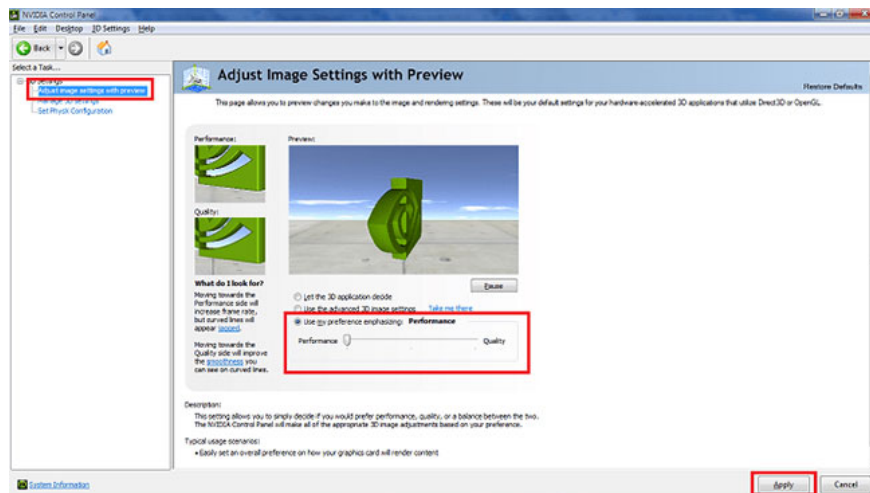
NVIDIA Control Panel

File Edit Desktop 3D Settings Help

Back

Select a Task...

3D Settings
Adjust image settings with preview
Manage 3D settings
Set PhysX Configuration

Adjust Image Settings with Preview

Restore Defaults

This page allows you to preview changes you make to the image and rendering settings. These will be your default settings for your hardware accelerated 3D applications that utilize Direct3D or OpenGL.

Performance:

Quality:

What do I look for?

Moving towards the Performance side will increase frame rate, but curved lines will appear jagged.

Moving towards the Quality side will improve the smoothness you can see on curved lines.

Preview:

Pause

Let the 3D application decide

Use the advanced 3D image settings Take me there

Use my preference emphasizing: Performance

Performance Quality

Description:

This setting allows you to simply decide if you would prefer performance, quality, or a balance between the two. The NVIDIA Control Panel will make all of the appropriate 3D image adjustments based on your preference.

Typical usage scenarios:

• Easily set an overall preference on how your graphics card will render content

System Information

Apply Cancel